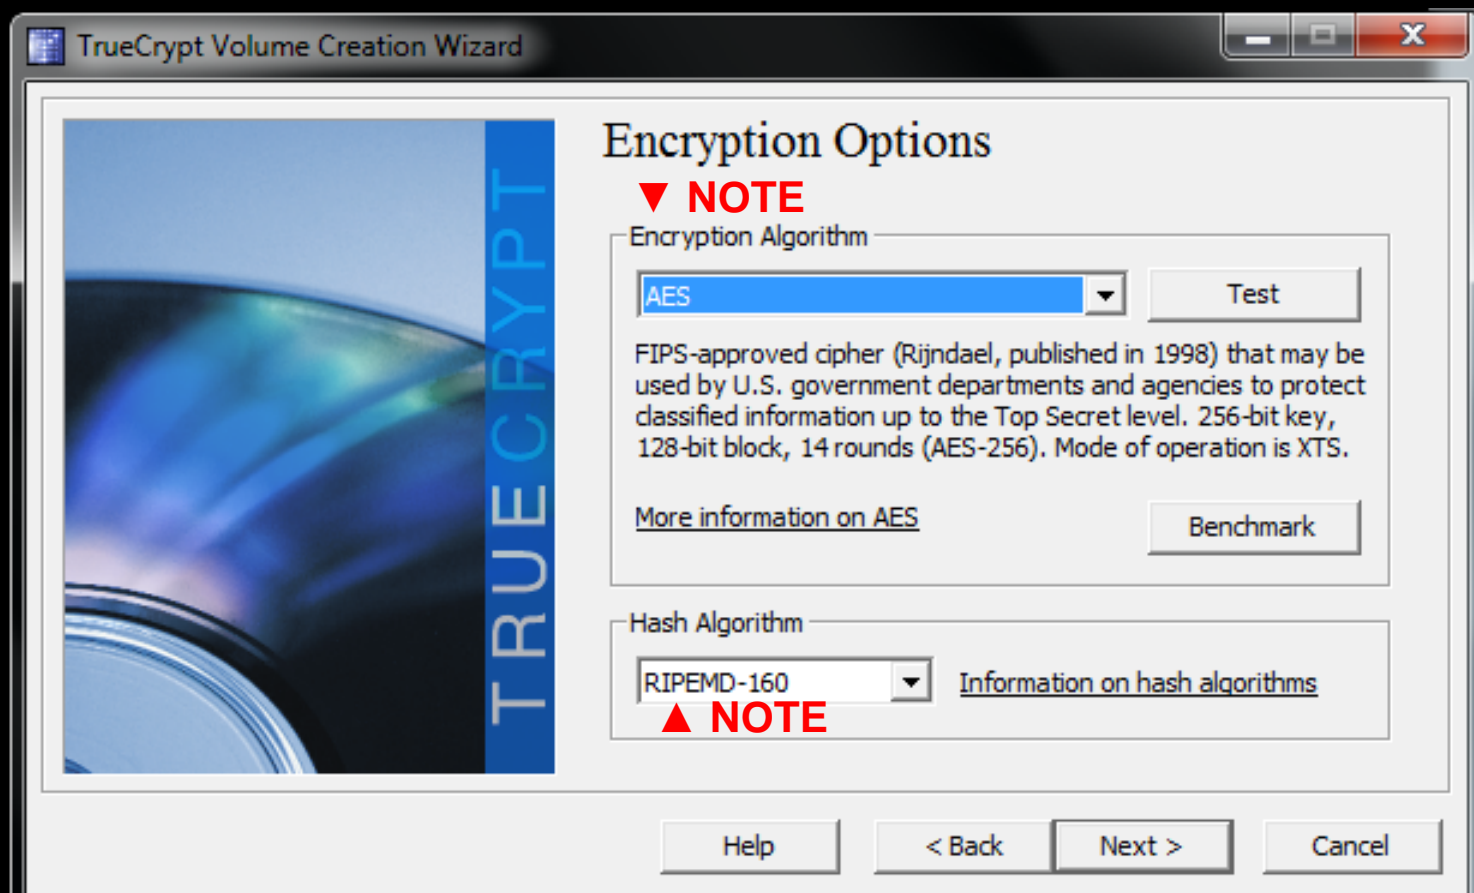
TrueCrypt Volume Creation Wizard

TRUECRYPT

Encryption Options

▼ NOTE

Encryption Algorithm

AES

Test

FIPS-approved cipher (Rijndael, published in 1998) that may be used by U.S. government departments and agencies to protect classified information up to the Top Secret level. 256-bit key, 128-bit block, 14 rounds (AES-256). Mode of operation is XTS.

More information on AES

Benchmark

Hash Algorithm

RIPEMD-160

Information on hash algorithms

▲ NOTE

Help

< Back

Next >

Cancel